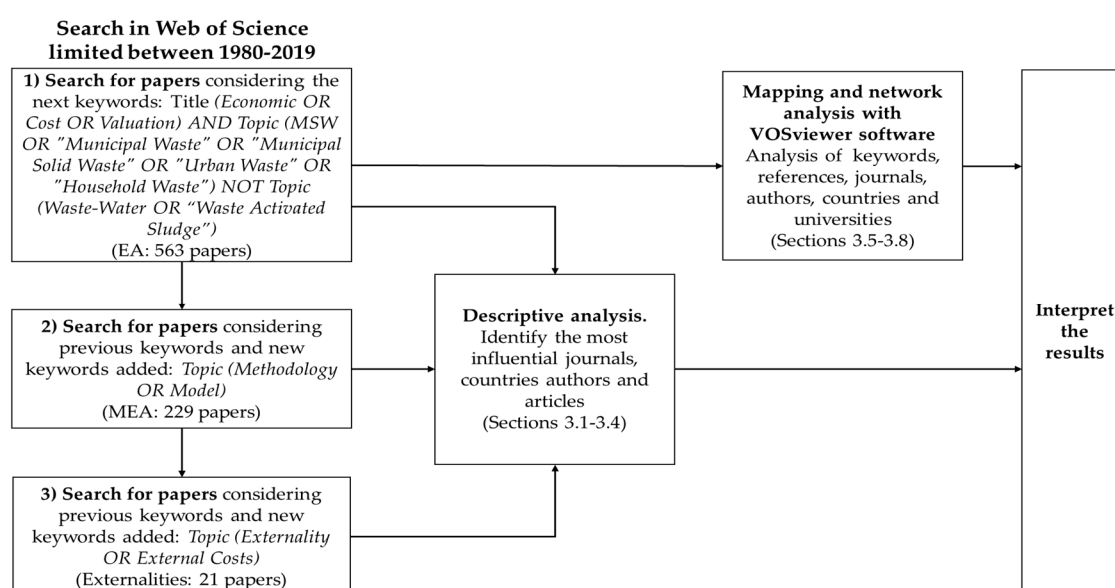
Search in Web of Science limited between 1980-2019

1) Search for papers considering the next keywords: Title (Economic OR Cost OR Valuation) AND Topic (MSW OR "Municipal Waste" OR "Municipal Solid Waste" OR "Urban Waste" OR "Household Waste") NOT Topic (Waste-Water OR "Waste Activated Sludge") (EA: 563 papers)

2) Search for papers considering previous keywords and new keywords added: Topic (Methodology OR Model) (MEA: 229 papers)

3) Search for papers considering previous keywords and new keywords added: Topic (Externality OR External Costs) (Externalities: 21 papers)

Mapping and network analysis with VOSviewer software
Analysis of keywords, references, journals, authors, countries and universities (Sections 3.5-3.8)

Descriptive analysis.
Identify the most influential journals, countries authors and articles (Sections 3.1-3.4)

Interpret the results